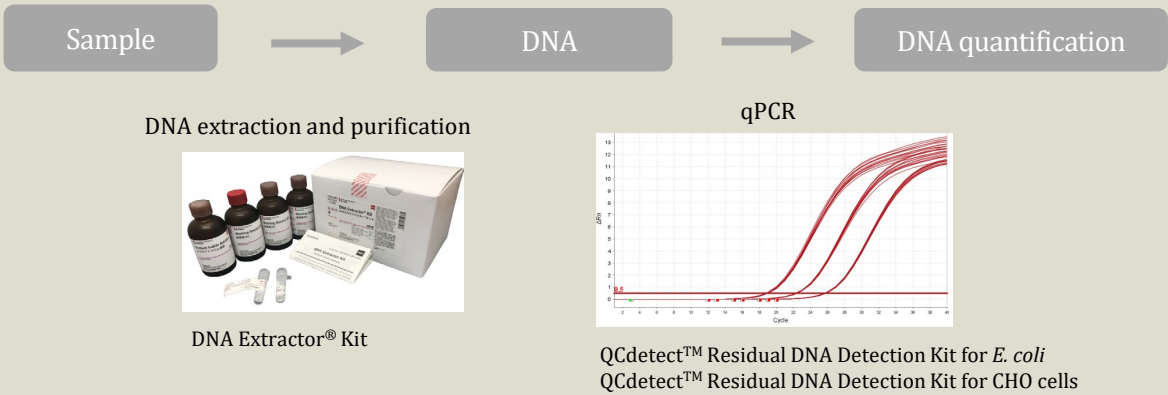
Sample

DNA

DNA quantification

DNA extraction and purification

DNA Extractor® Kit

qPCR

13
12
11
10
9
8
7
6
5
4
3
2
1
0
-1

ΔRn

0.5

2 4 6 8 10 12 14 16 18 20 22 24 26 28 30 32 34 36 38 40

Cycle

QCdetect™ Residual DNA Detection Kit for *E. coli*
QCdetect™ Residual DNA Detection Kit for CHO cells